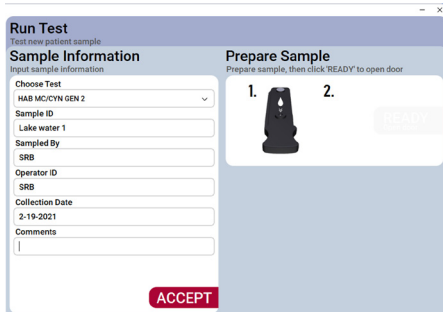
– ×

Run Test
Test new patient sample

Sample Information
Input sample information

Choose Test
HAB MC/CYN GEN 2

Sample ID
Lake water 1

Sampled By
SRB

Operator ID
SRB

Collection Date
2-19-2021

Comments

ACCEPT

Prepare Sample
Prepare sample, then click 'READY' to open door

1.

2.

READY